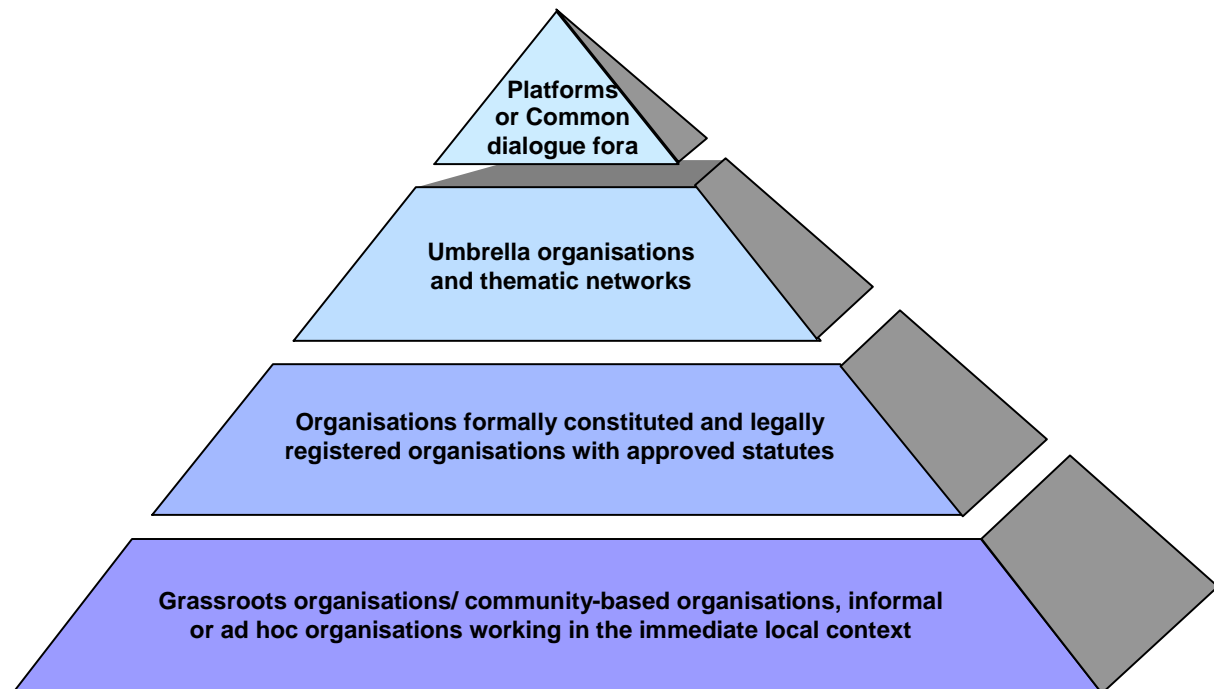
Platforms or Common dialogue fora

Umbrella organisations and thematic networks

Organisations formally constituted and legally registered organisations with approved statutes

Grassroots organisations/ community-based organisations, informal or ad hoc organisations working in the immediate local context